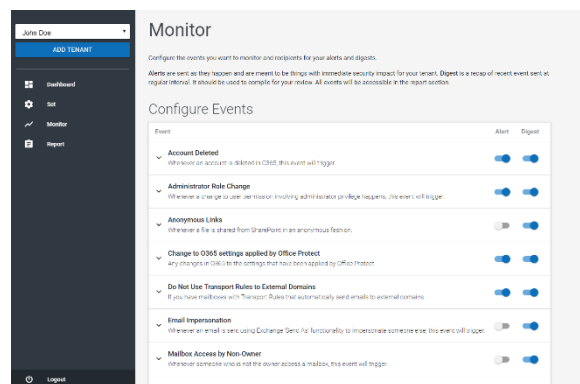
John Doe

ADD TENANT

Dashboard

Set

Monitor

Report

Logout

Monitor

Configure the events you want to monitor and recipients for your alerts and digests.

Alerts are sent as they happen and are meant to be things with immediate security impact for your tenant. Digest is a recap of recent event sent at regular interval. It should be used to compile for your review. All events will be accessible in the report section.

Configure Events

| Event | Alert | Digest |
|---|---|---|
| Account Deleted<br>Whenever an account is deleted in O365, this event will trigger | | |
| Administrator Role Change<br>Whenever a change to user permission involving administrator privilege happens, this event will trigger. | | |
| Anonymous Links<br>Whenever a file is shared from SharePoint in an anonymous fashion. | | |
| Change to O365 settings applied by Office Protect<br>Any changes in O365 to the settings that have been applied by Office Protect. | | |
| Do Not Use Transport Rules to External Domains<br>If you have mailboxes with Transport Rules that automatically send emails to external domains | | |
| Email Impersonation<br>Whenever an email is sent using Exchange 'Send As' functionality to impersonate someone else, this event will trigger. | | |
| Mailbox Access by Non-Owner<br>Whenever someone who is not the owner access a mailbox, this event will trigger | | |